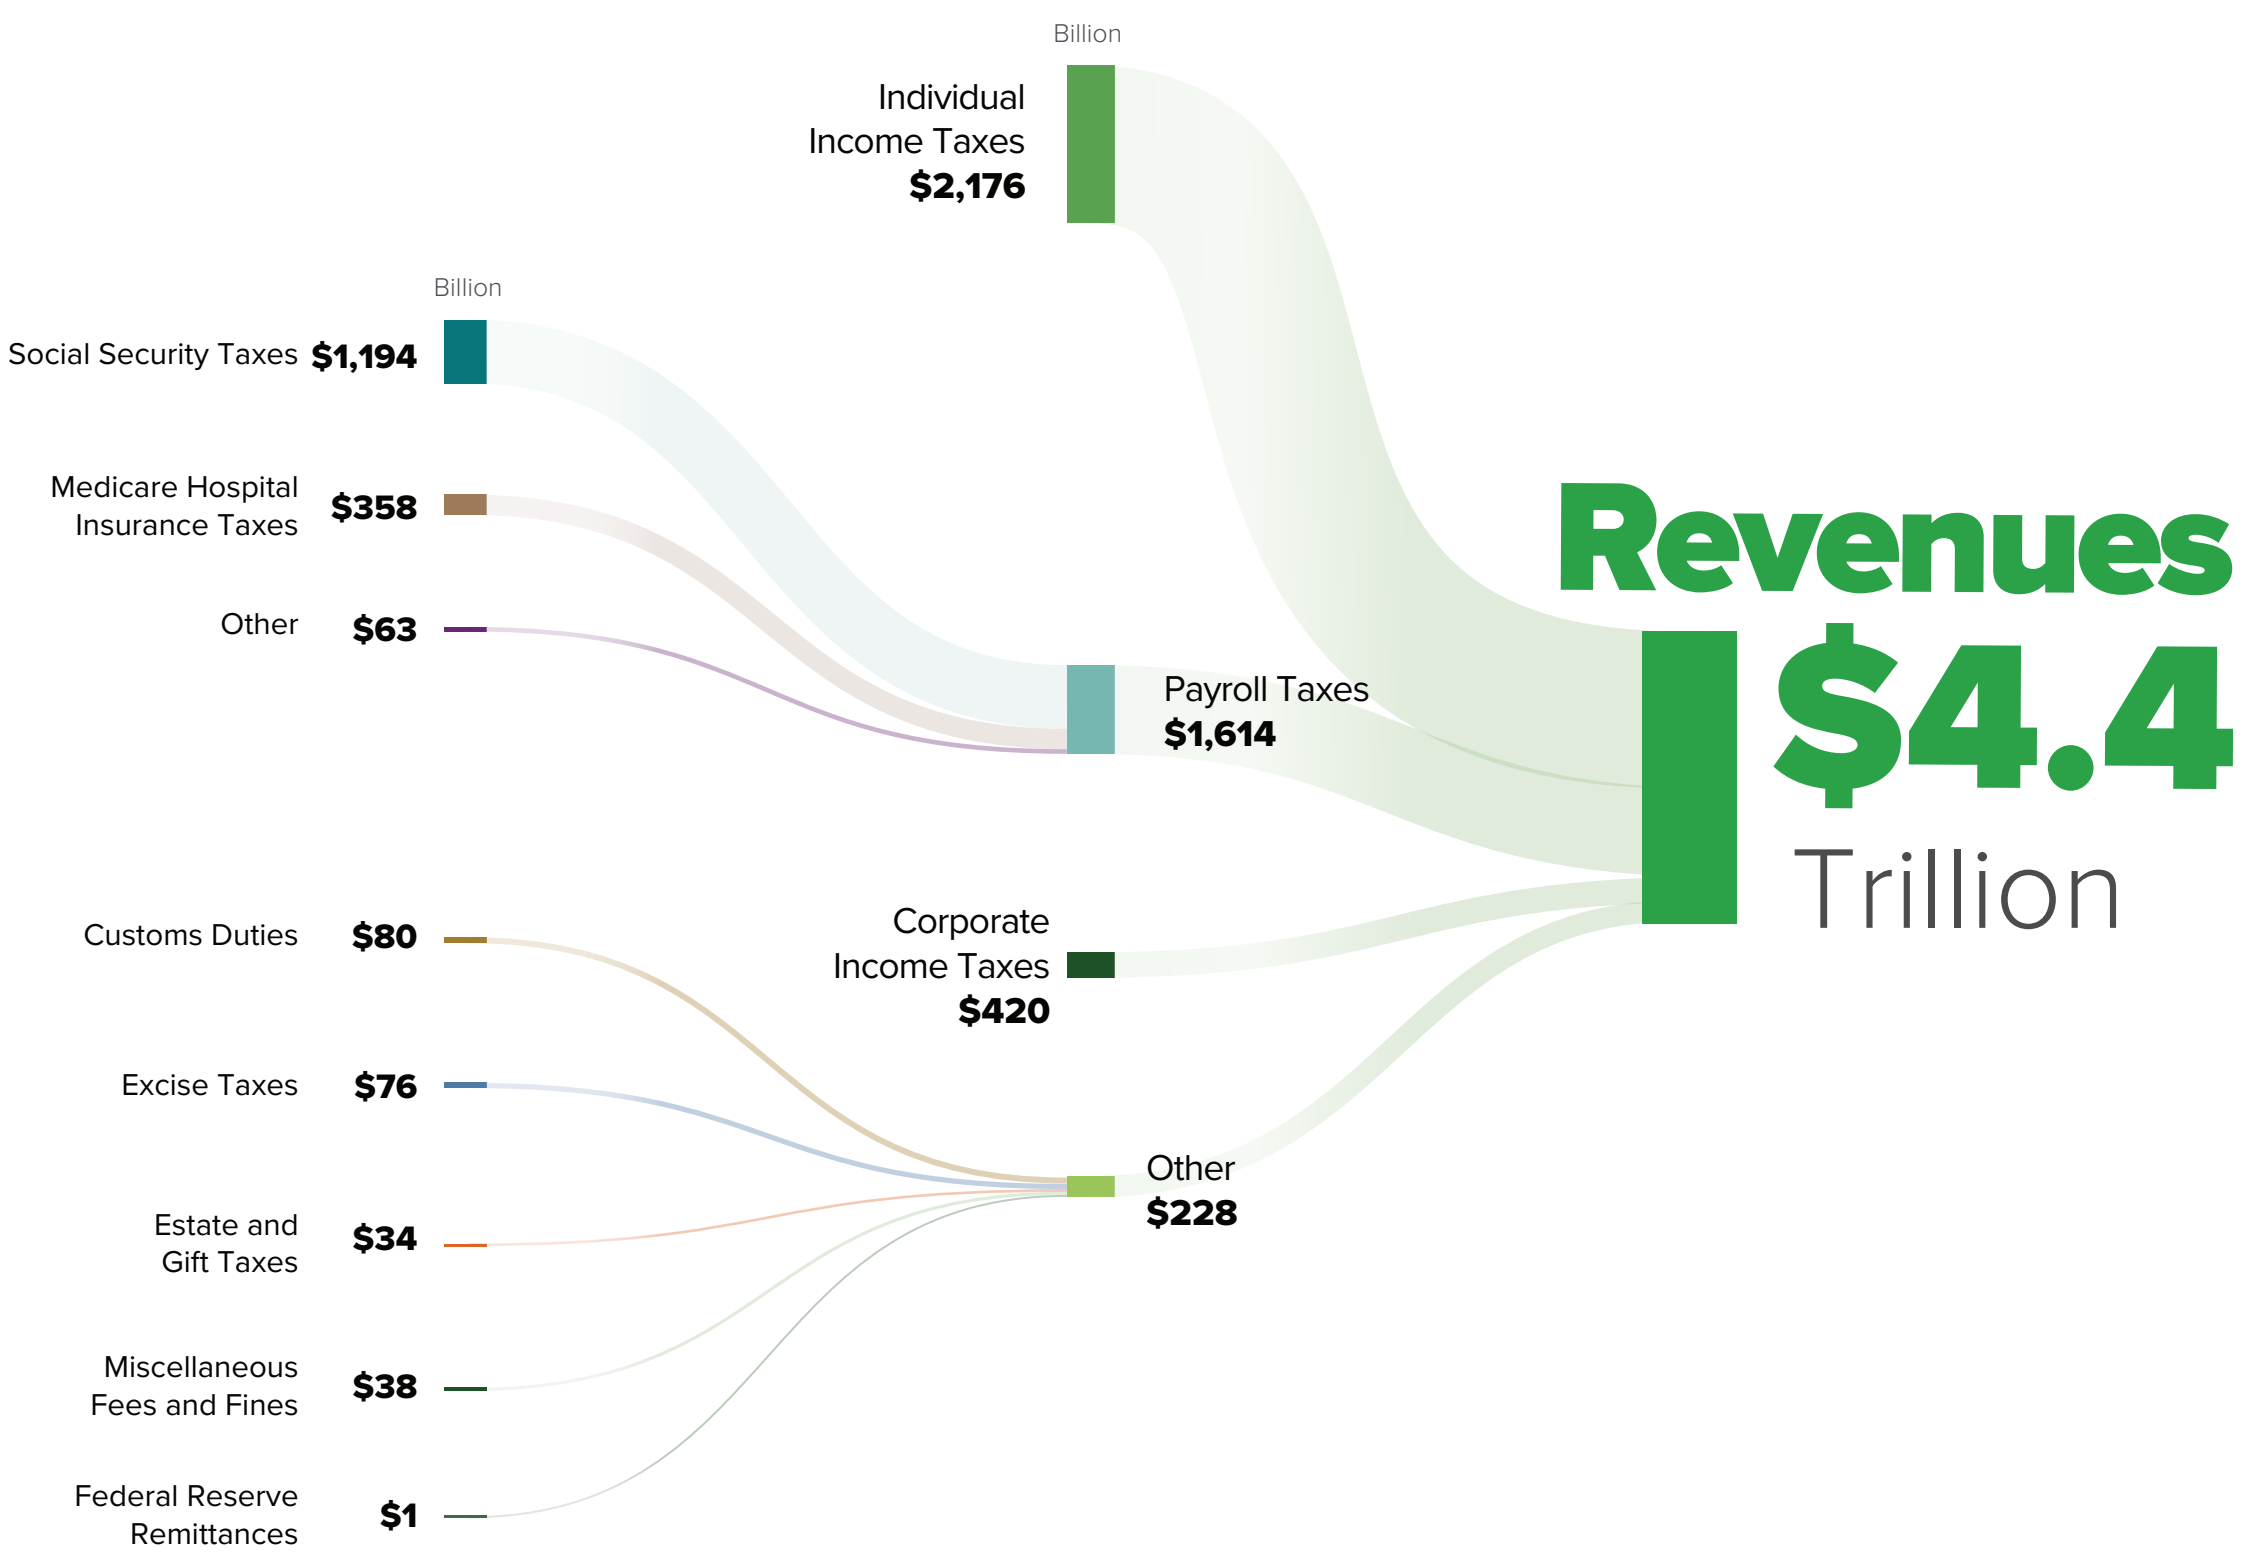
Billion

Individual Income Taxes $2,176

Billion

Social Security Taxes $1,194

Medicare Hospital Insurance Taxes $358

Other $63

Payroll Taxes $1,614

Revenues $4.4 Trillion

Customs Duties $80

Corporate Income Taxes $420

Excise Taxes $76

Other $228

Estate and Gift Taxes $34

Miscellaneous Fees and Fines $38

Federal Reserve Remittances $1